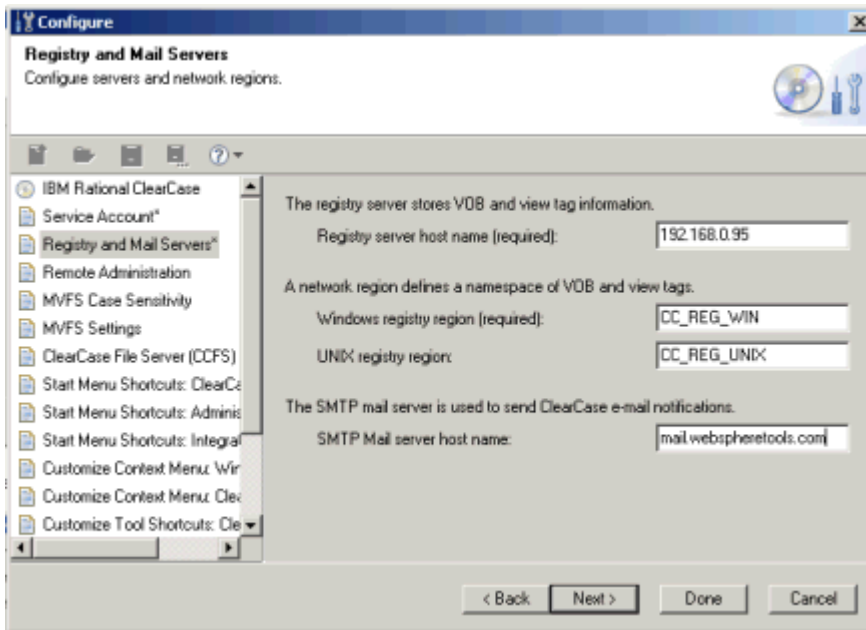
Configure

Registry and Mail Servers
Configure servers and network regions.

IBM Rational ClearCase
Service Account*
Registry and Mail Servers*
Remote Administration
MVFS Case Sensitivity
MVFS Settings
ClearCase File Server (CCFS)
Start Menu Shortcuts: ClearCa
Start Menu Shortcuts: Adminis
Start Menu Shortcuts: Integral
Customize Context Menu: Wir
Customize Context Menu: Cle
Customize Tool Shortcuts: Cle

The registry server stores VOB and view tag information.
Registry server host name (required): 192.168.0.95

A network region defines a namespace of VOB and view tags.
Windows registry region (required): CC_REG_WIN
UNIX registry region: CC_REG_UNIX

The SMTP mail server is used to send ClearCase e-mail notifications.
SMTP Mail server host name: mail.webspheretools.com

< Back | Next > | Done | Cancel